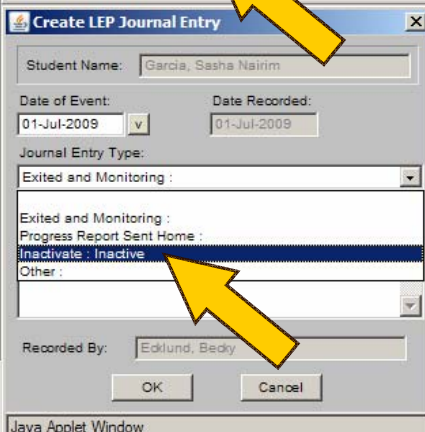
Create LEP Journal Entry

Student Name: Garcia, Sasha Nairim

Date of Event: 01-Jul-2009 v

Date Recorded: 01-Jul-2009

Journal Entry Type:

Exited and Monitoring :

Exited and Monitoring :
Progress Report Sent Home :
Inactivate : Inactive
Other :

Recorded By: Ecklund, Becky

OK

Cancel

Java Applet Window